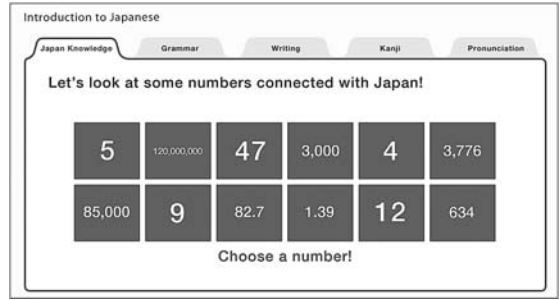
Introduction to Japanese

Japan Knowledge | Grammar | Writing | Kanji | Pronunciation

Let's look at some numbers connected with Japan!

| 5 | 120,000,000 | 47 | 3,000 | 4 | 3,776 |
|---|---|---|---|---|---|
| 85,000 | 9 | 82.7 | 1.39 | 12 | 634 |

Choose a number!